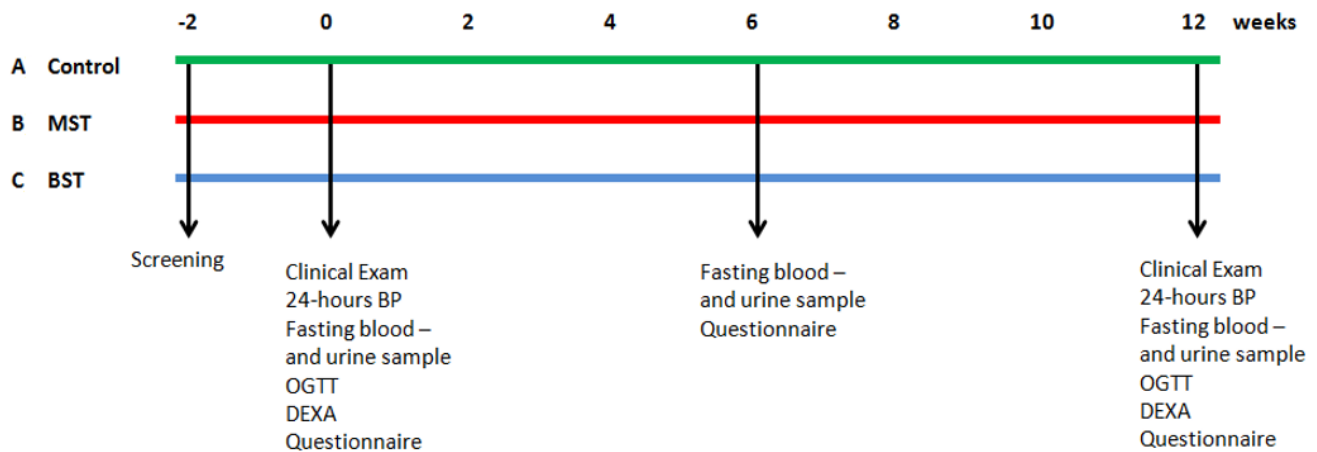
-2 0 2 4 6 8 10 12 weeks

A Control

B MST

C BST

Screening

Clinical Exam
24-hours BP
Fasting blood – and urine sample
OGTT
DEXA
Questionnaire

Fasting blood – and urine sample
Questionnaire

Clinical Exam
24-hours BP
Fasting blood – and urine sample
OGTT
DEXA
Questionnaire